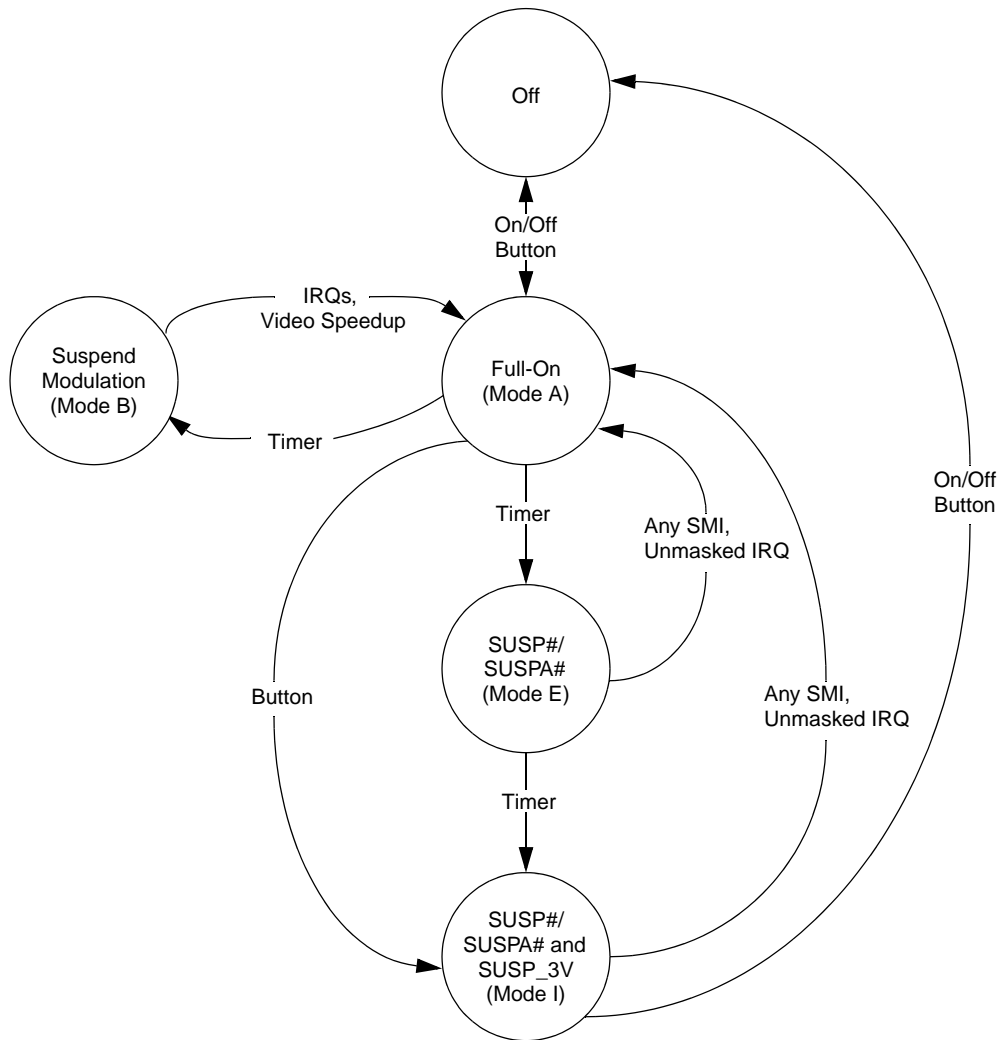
Off

On/Off Button

IRQs, Video Speedup

Suspend Modulation (Mode B)

Full-On (Mode A)

Timer

Timer

Any SMI, Unmasked IRQ

On/Off Button

SUSP#/ SUSPA# (Mode E)

Button

Any SMI, Unmasked IRQ

Timer

SUSP#/ SUSPA# and SUSP_3V (Mode I)